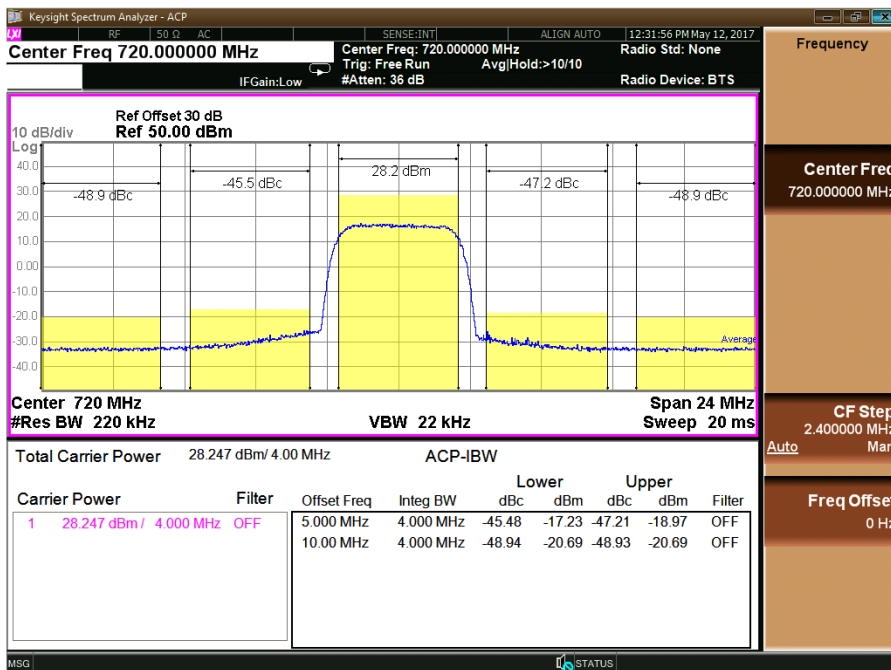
Keysight Spectrum Analyzer - ACP

RF | 50 Ω AC | SENSE:INT | ALIGN AUTO | 12:31:56 PM May 12, 2017

Center Freq 720.000000 MHz

Center Freq: 720.000000 MHz
Trig: Free Run Avg|Hold:>10/10
#Atten: 36 dB

IFGain:Low

Radio Std: None

Radio Device: BTS

Frequency

Ref Offset 30 dB
10 dB/div Ref 50.00 dBm
Log

40.0
30.0
20.0
10.0
0.00
-10.0
-20.0
-30.0
-40.0

-48.9 dBc
-45.5 dBc
28.2 dBm
-47.2 dBc
-48.9 dBc

Average

Center 720 MHz
#Res BW 220 kHz
VBW 22 kHz
Span 24 MHz
Sweep 20 ms

Center Freq
720.000000 MHz

CF Step
2.400000 MHz
Auto Man

Freq Offset
0 Hz

Total Carrier Power 28.247 dBm/ 4.00 MHz

ACP-IBW

Carrier Power Filter
1 28.247 dBm / 4.000 MHz OFF

| Offset Freq | Integ BW | Lower dBc | Lower dBm | Upper dBc | Upper dBm | Filter |
|---|---|---|---|---|---|---|
| 5.000 MHz | 4.000 MHz | -45.48 | -17.23 | -47.21 | -18.97 | OFF |
| 10.00 MHz | 4.000 MHz | -48.94 | -20.69 | -48.93 | -20.69 | OFF |

MSG
STATUS